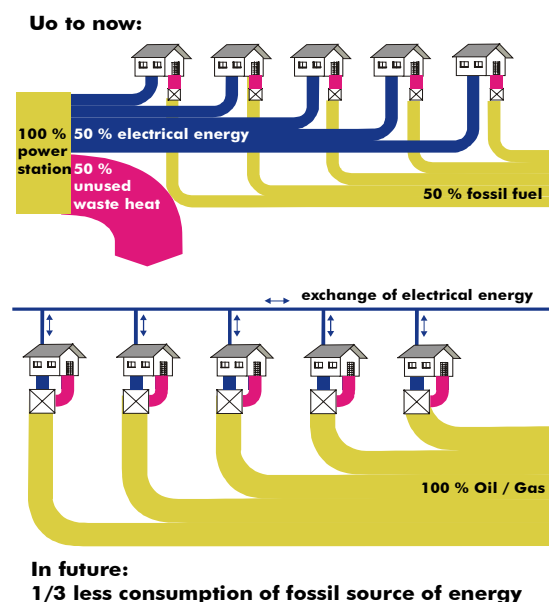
Uo to now:

100 % power station

50 % electrical energy

50 % unused waste heat

50 % fossil fuel

exchange of electrical energy

100 % Oil / Gas

In future:
1/3 less consumption of fossil source of energy